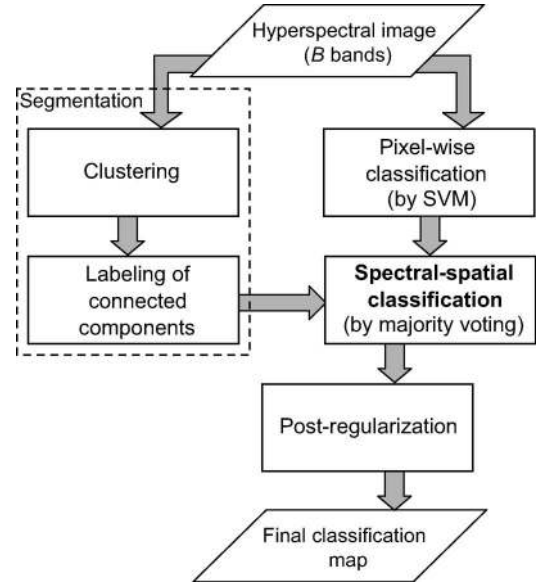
Hyperspectral image
($B$ bands)

Segmentation

Clustering

Labeling of connected components

Pixel-wise classification (by SVM)

**Spectral-spatial classification**
(by majority voting)

Post-regularization

Final classification map